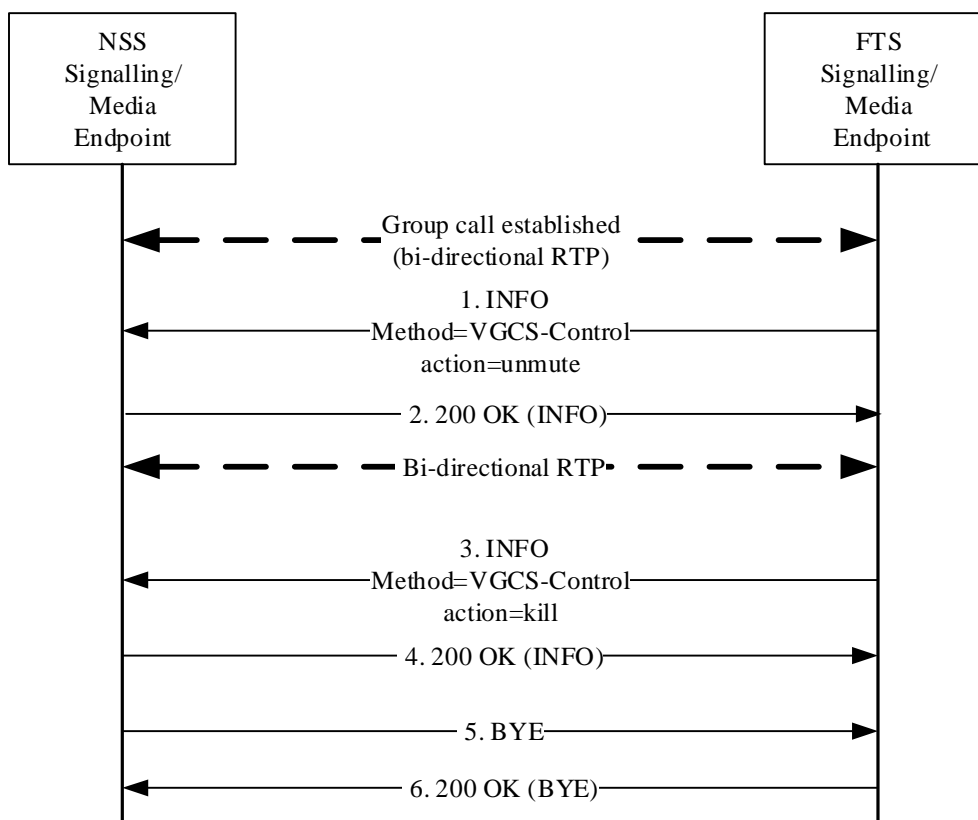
NSS Signalling/ Media Endpoint

FTS Signalling/ Media Endpoint

Group call established (bi-directional RTP)

1. INFO
Method=VGCS-Control
action=unmute

2. 200 OK (INFO)

Bi-directional RTP

3. INFO
Method=VGCS-Control
action=kill

4. 200 OK (INFO)

5. BYE

6. 200 OK (BYE)